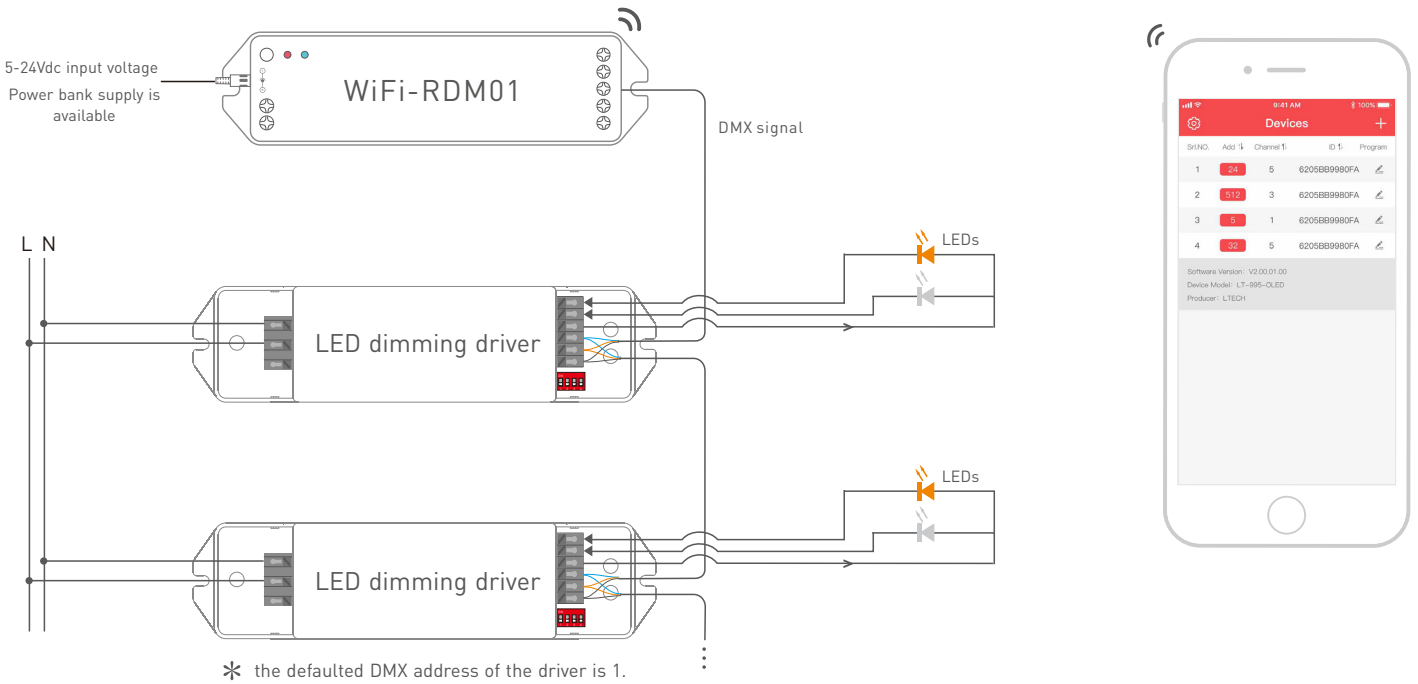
5-24Vdc input voltage
Power bank supply is available

WiFi-RDM01

DMX signal

L N

LEDs

LED dimming driver

LEDs

LED dimming driver

* the defaulted DMX address of the driver is 1.

9:41 AM
100%
Devices
+

| Srl.NO. | Add | Channel | ID | Program |
|---|---|---|---|---|
| 1 | 24 | 5 | 6205BB9980FA | |
| 2 | 512 | 3 | 6205BB9980FA | |
| 3 | 5 | 1 | 6205BB9980FA | |
| 4 | 32 | 5 | 6205BB9980FA | |

Software Version: V2.00.01.00
Device Model: LT-995-OLED
Producer: LTECH